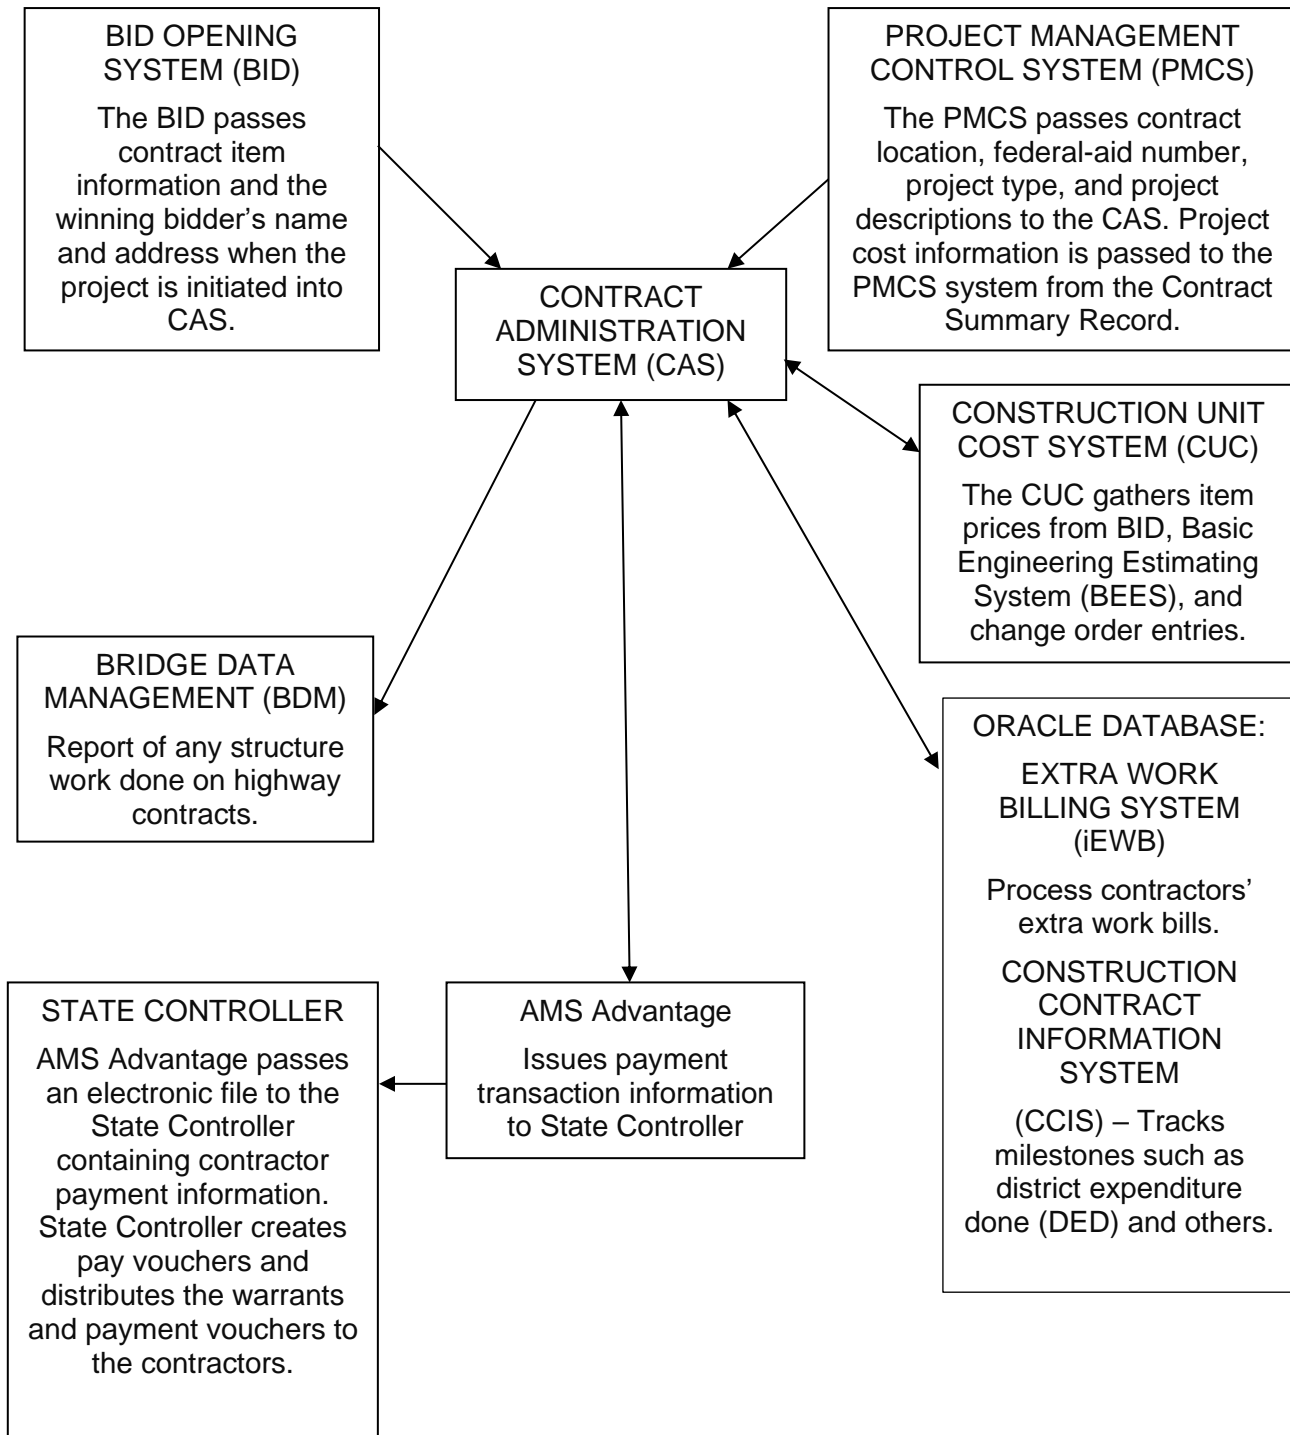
BID OPENING SYSTEM (BID)

The BID passes contract item information and the winning bidder's name and address when the project is initiated into CAS.

PROJECT MANAGEMENT CONTROL SYSTEM (PMCS)

The PMCS passes contract location, federal-aid number, project type, and project descriptions to the CAS. Project cost information is passed to the PMCS system from the Contract Summary Record.

CONTRACT ADMINISTRATION SYSTEM (CAS)

CONSTRUCTION UNIT COST SYSTEM (CUC)

The CUC gathers item prices from BID, Basic Engineering Estimating System (BEES), and change order entries.

BRIDGE DATA MANAGEMENT (BDM)

Report of any structure work done on highway contracts.

ORACLE DATABASE:

EXTRA WORK BILLING SYSTEM (iEWB)

Process contractors' extra work bills.

CONSTRUCTION CONTRACT INFORMATION SYSTEM

(CCIS) – Tracks milestones such as district expenditure done (DED) and others.

STATE CONTROLLER

AMS Advantage passes an electronic file to the State Controller containing contractor payment information. State Controller creates pay vouchers and distributes the warrants and payment vouchers to the contractors.

AMS Advantage

Issues payment transaction information to State Controller